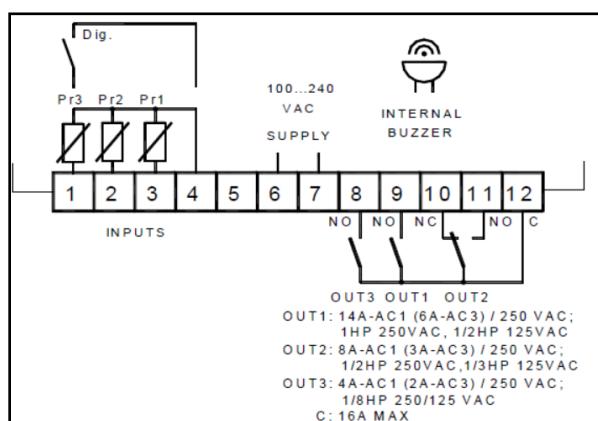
Dig.

Pr3 Pr2 Pr1

100...240 VAC SUPPLY

INTERNAL BUZZER

1 2 3 4 5 6 7 8 9 10 11 12

INPUTS

NO NO NC NO C

OUT3 OUT1 OUT2

OUT1: 14A-AC1 (6A-AC3) / 250 VAC; 1HP 250VAC, 1/2HP 125VAC
OUT2: 8A-AC1 (3A-AC3) / 250 VAC; 1/2HP 250VAC,1/3HP 125VAC
OUT3: 4A-AC1 (2A-AC3) / 250 VAC; 1/8HP 250/125 VAC
C: 16A MAX